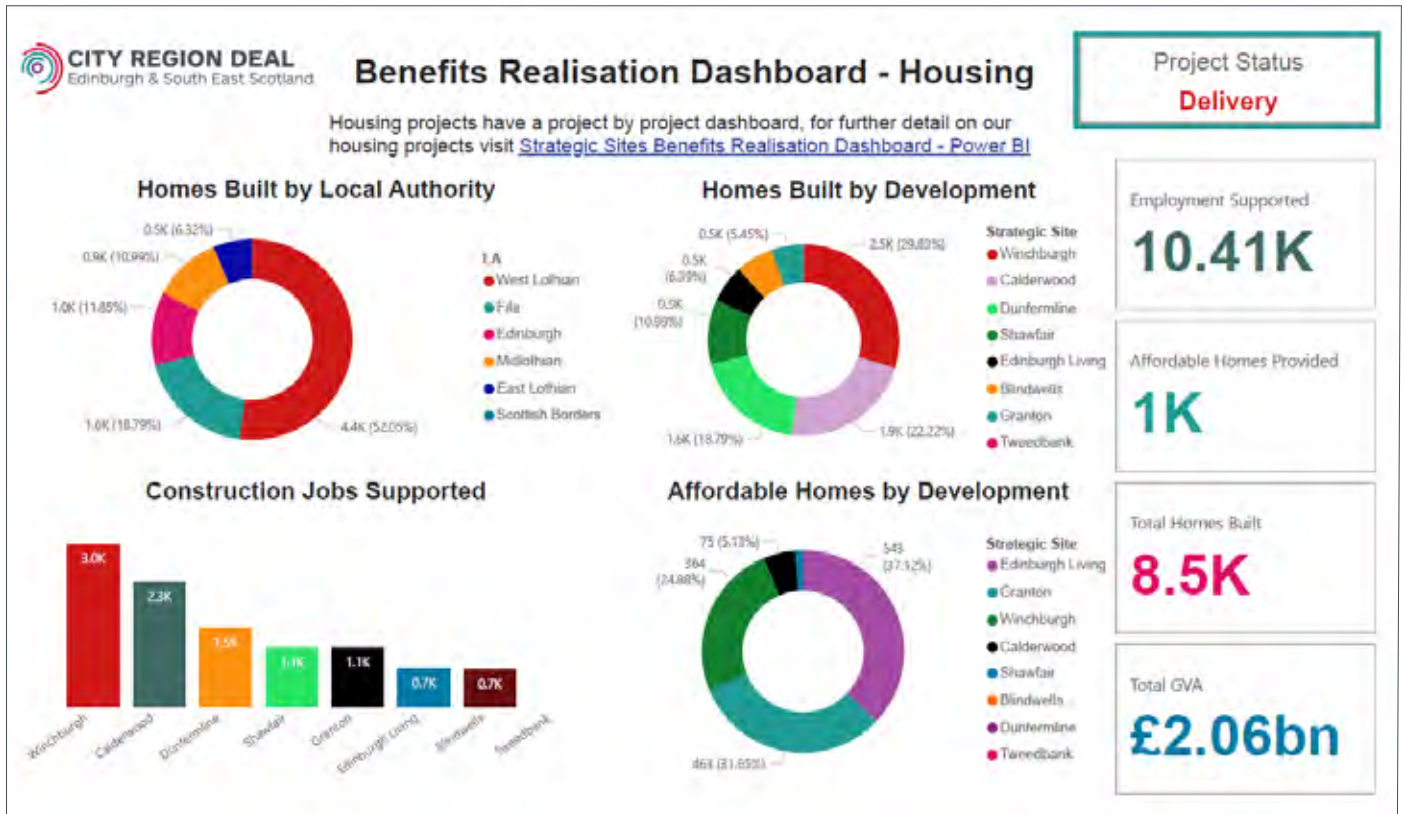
CITY REGION DEAL
Edinburgh & South East Scotland

Benefits Realisation Dashboard - Housing

Housing projects have a project by project dashboard, for further detail on our housing projects visit Strategic Sites Benefits Realisation Dashboard - Power BI

Project Status
Delivery

Homes Built by Local Authority

0.5K (6.32%)
0.9K (10.99%)
1.0K (11.85%)
1.6K (18.79%)
4.4K (52.05%)

LA
West Lothian
Fife
Edinburgh
Midlothian
East Lothian
Scottish Borders

Homes Built by Development

0.5K (5.45%)
0.5K (6.39%)
0.9K (10.99%)
1.6K (18.79%)
2.5K (29.83%)
1.9K (22.22%)

Strategic Site
Winchburgh
Calderwood
Dunfermline
Shawfair
Edinburgh Living
Blindwells
Granton
Tweedbank

Employment Supported
10.41K

Affordable Homes Provided
1K

Construction Jobs Supported

3.0K
2.3K
1.5K
1.1K
1.1K
0.7K
0.7K

Winchburgh
Calderwood
Dunfermline
Shawfair
Granton
Edinburgh Living
Blindwells
Tweedbank

Affordable Homes by Development

75 (5.13%)
364 (24.88%)
543 (37.12%)
463 (31.65%)

Strategic Site
Edinburgh Living
Granton
Winchburgh
Calderwood
Shawfair
Blindwells
Dunfermline
Tweedbank

Total Homes Built
8.5K

Total GVA
£2.06bn